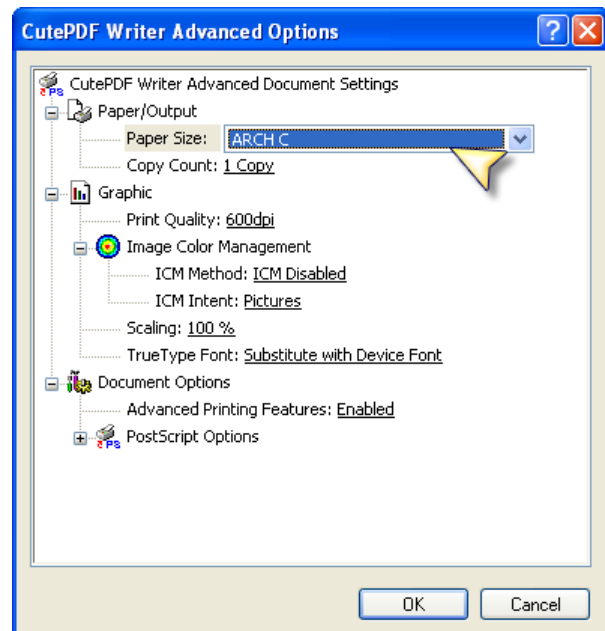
CutePDF Writer Advanced Options

CutePDF Writer Advanced Document Settings
Paper/Output
Paper Size: ARCH C
Copy Count: 1 Copy
Graphic
Print Quality: 600dpi
Image Color Management
ICM Method: ICM Disabled
ICM Intent: Pictures
Scaling: 100 %
TrueType Font: Substitute with Device Font
Document Options
Advanced Printing Features: Enabled
PostScript Options

OK
Cancel